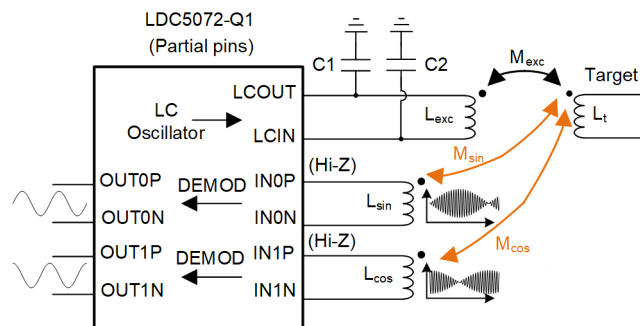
LDC5072-Q1
(Partial pins)

C1
C2
$M_{exc}$
Target
LCOUT
LC Oscillator
LCIN
$L_{exc}$
$L_t$
(Hi-Z)
$M_{sin}$
OUT0P
DEMOD
IN0P
OUT0N
IN0N
$L_{sin}$
(Hi-Z)
$M_{cos}$
OUT1P
DEMOD
IN1P
OUT1N
IN1N
$L_{cos}$